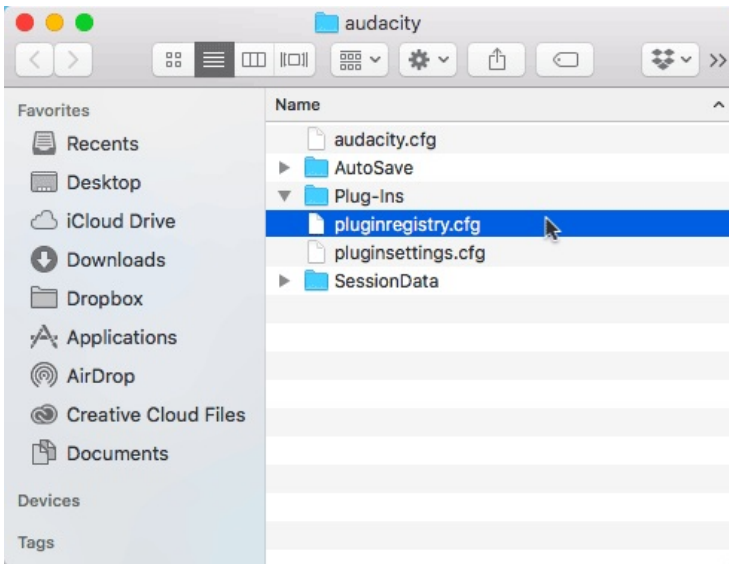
audacity

Favorites
Recents
Desktop
iCloud Drive
Downloads
Dropbox
Applications
AirDrop
Creative Cloud Files
Documents

Devices

Tags

Name
audacity.cfg
AutoSave
Plug-Ins
pluginregistry.cfg
pluginsettings.cfg
SessionData